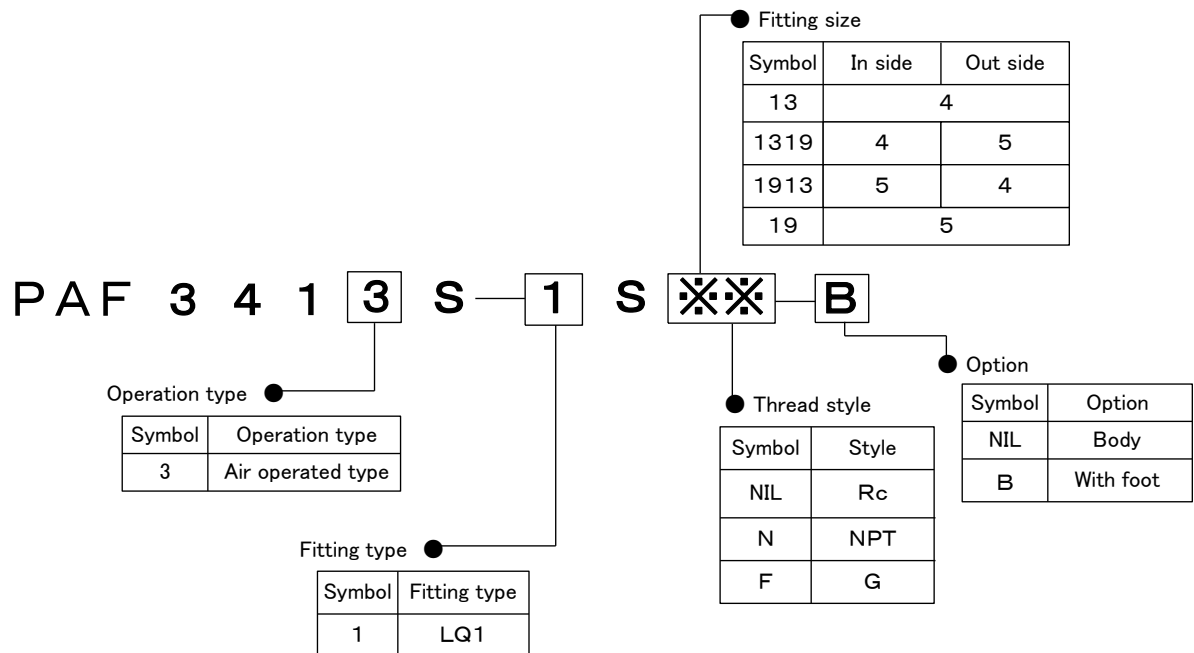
Fitting size

| Symbol | In side | Out side |
|---|---|---|
| 13 | 4 | |
| 1319 | 4 | 5 |
| 1913 | 5 | 4 |
| 19 | 5 | |

PAF 3 4 1 3 S 1 S ※※ B

Operation type

| Symbol | Operation type |
|---|---|
| 3 | Air operated type |

Fitting type

| Symbol | Fitting type |
|---|---|
| 1 | LQ1 |

Thread style

| Symbol | Style |
|---|---|
| NIL | Rc |
| N | NPT |
| F | G |

Option

| Symbol | Option |
|---|---|
| NIL | Body |
| B | With foot |